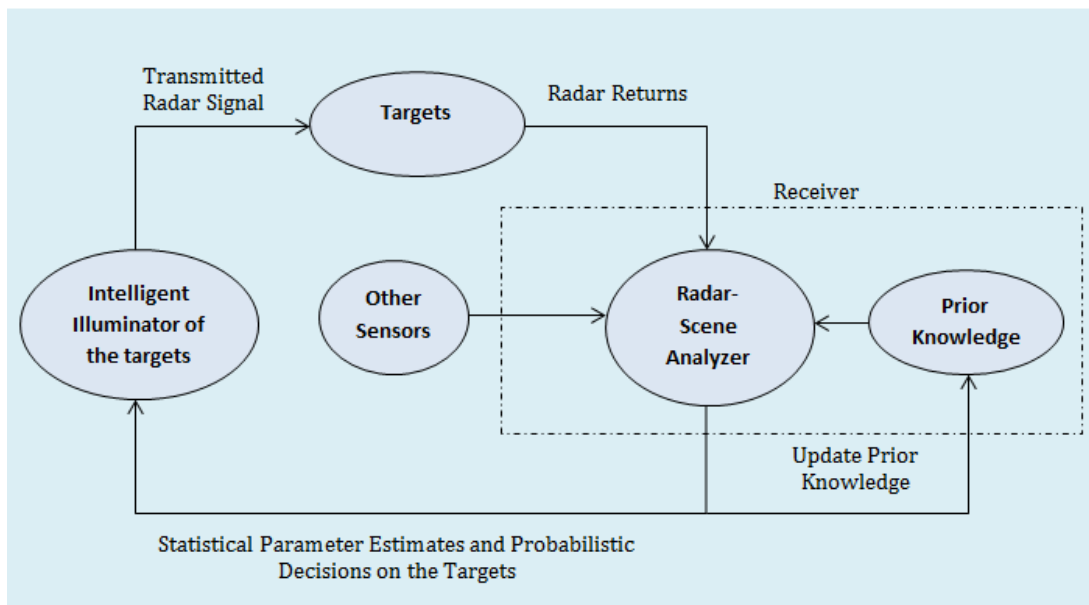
Transmitted Radar Signal

Targets

Radar Returns

Receiver

Intelligent Illuminator of the targets

Other Sensors

Radar-Scene Analyzer

Prior Knowledge

Update Prior Knowledge

Statistical Parameter Estimates and Probabilistic Decisions on the Targets